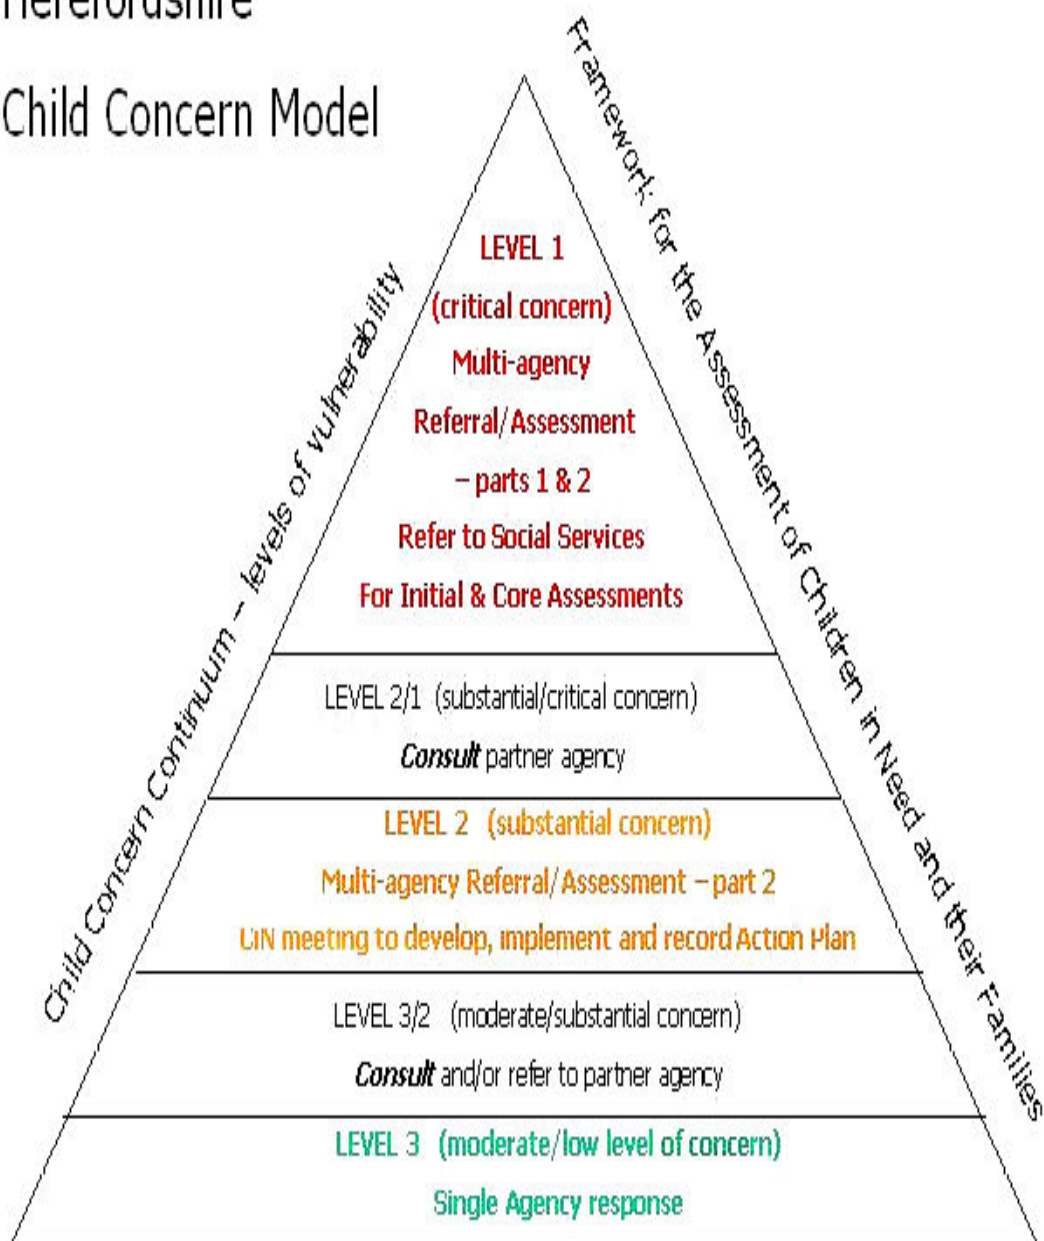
Herefordshire

Child Concern Model

Child Concern Continuum – levels of vulnerability

Framework for the Assessment of Children in Need and their Families

LEVEL 1
(critical concern)
Multi-agency
Referral/Assessment
– parts 1 & 2
Refer to Social Services
For Initial & Core Assessments

LEVEL 2/1 (substantial/critical concern)
Consult partner agency

LEVEL 2 (substantial concern)
Multi-agency Referral/Assessment – part 2
CIN meeting to develop, implement and record Action Plan

LEVEL 3/2 (moderate/substantial concern)
Consult and/or refer to partner agency

LEVEL 3 (moderate/low level of concern)
Single Agency response